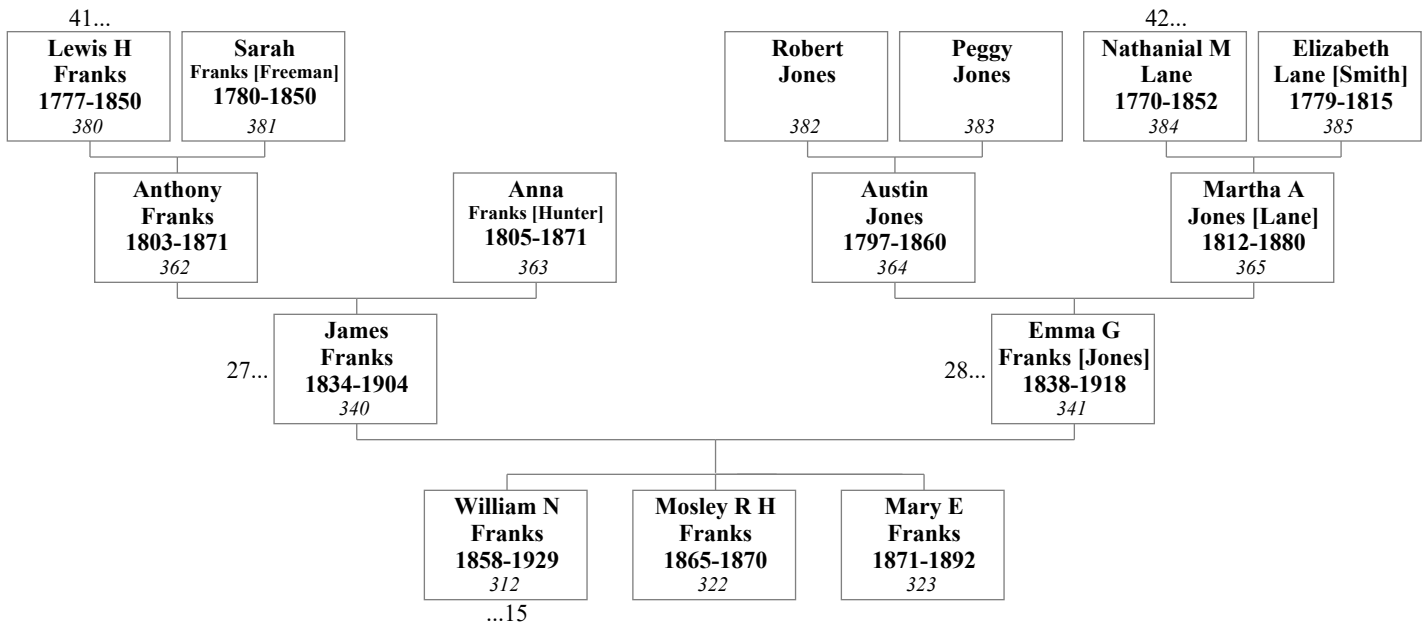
41...

Lewis H Franks 1777-1850 *380*

Sarah Franks [Freeman] 1780-1850 *381*

Robert Jones *382*

Peggy Jones *383*

42...

Nathanial M Lane 1770-1852 *384*

Elizabeth Lane [Smith] 1779-1815 *385*

Anthony Franks 1803-1871 *362*

Anna Franks [Hunter] 1805-1871 *363*

Austin Jones 1797-1860 *364*

Martha A Jones [Lane] 1812-1880 *365*

27...

James Franks 1834-1904 *340*

28...

Emma G Franks [Jones] 1838-1918 *341*

William N Franks 1858-1929 *312*

...15

Mosley R H Franks 1865-1870 *322*

Mary E Franks 1871-1892 *323*